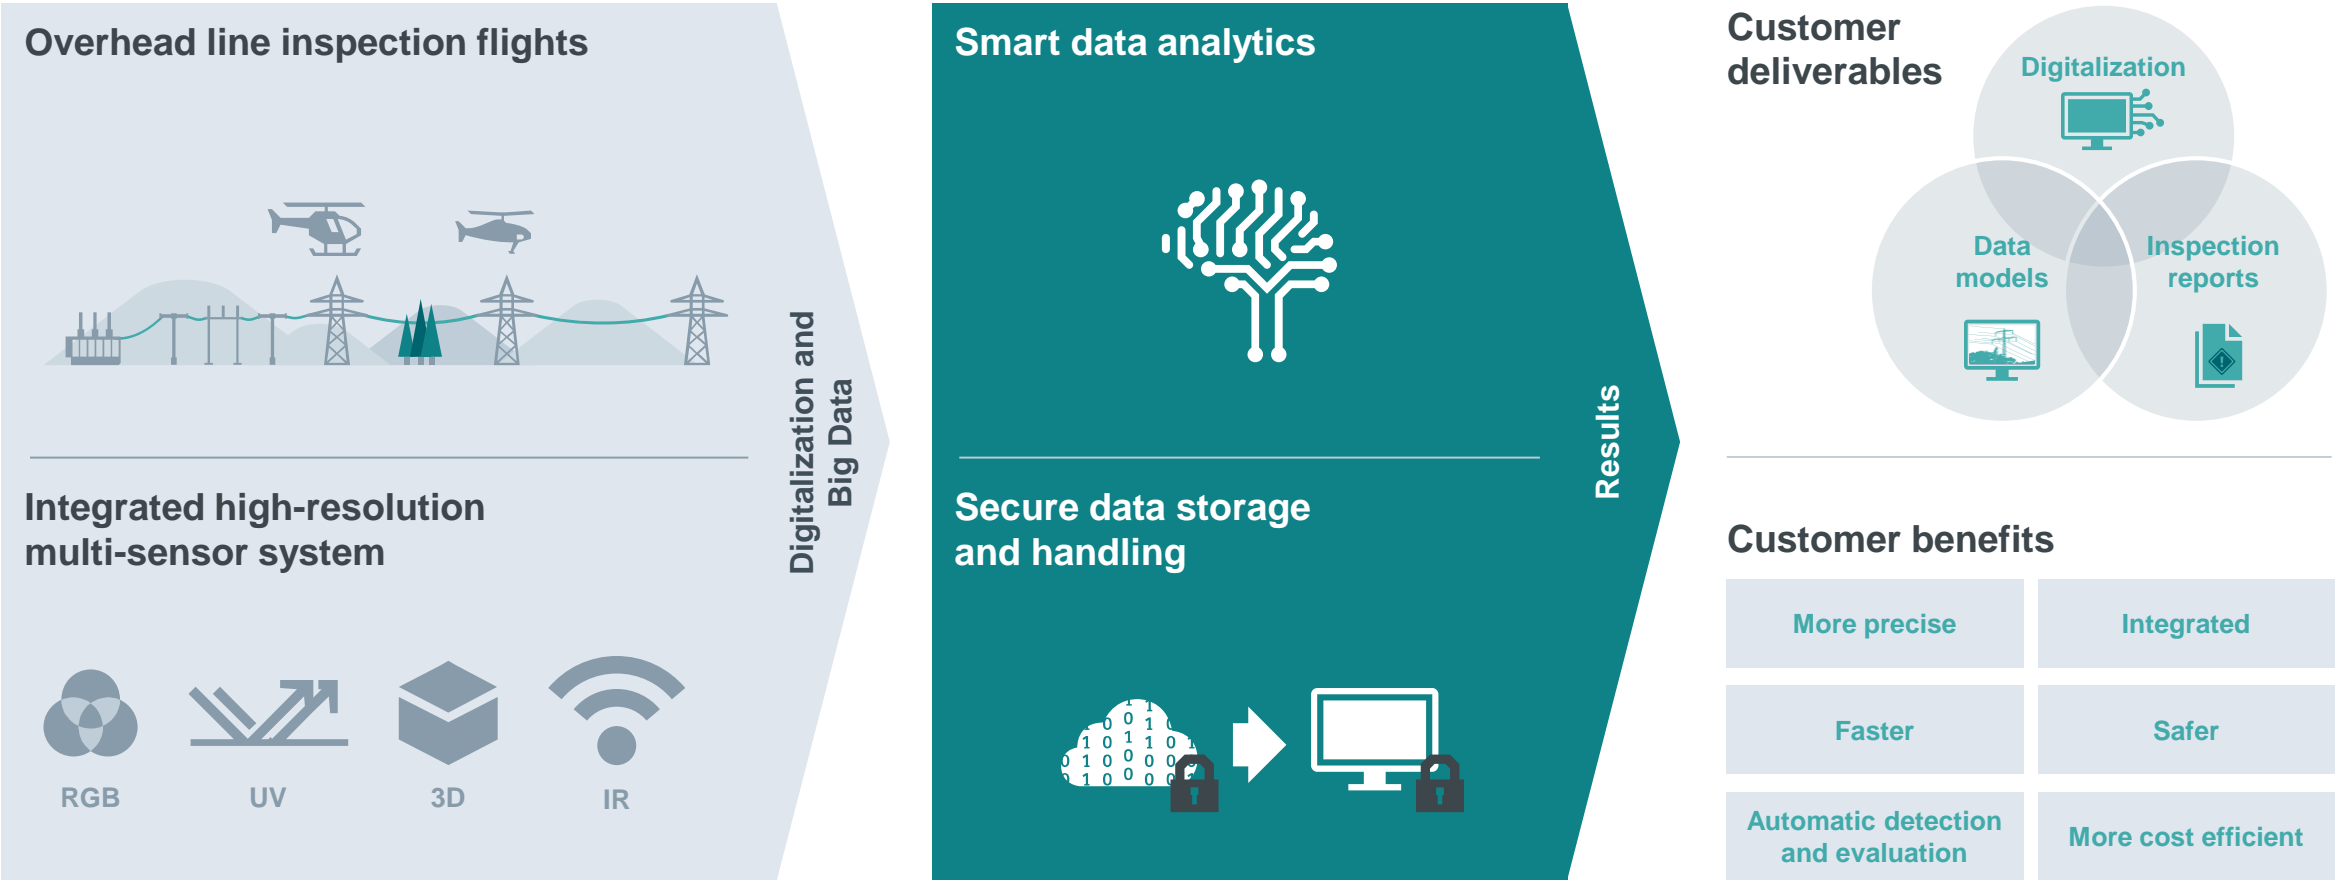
Overhead line inspection flights

Integrated high-resolution multi-sensor system

RGB

UV

3D

IR

Digitalization and Big Data

Smart data analytics

Secure data storage and handling

Results

Customer deliverables

Digitalization

Data models

Inspection reports

Customer benefits

| More precise | Integrated |
|---|---|
| Faster | Safer |
| Automatic detection and evaluation | More cost efficient |